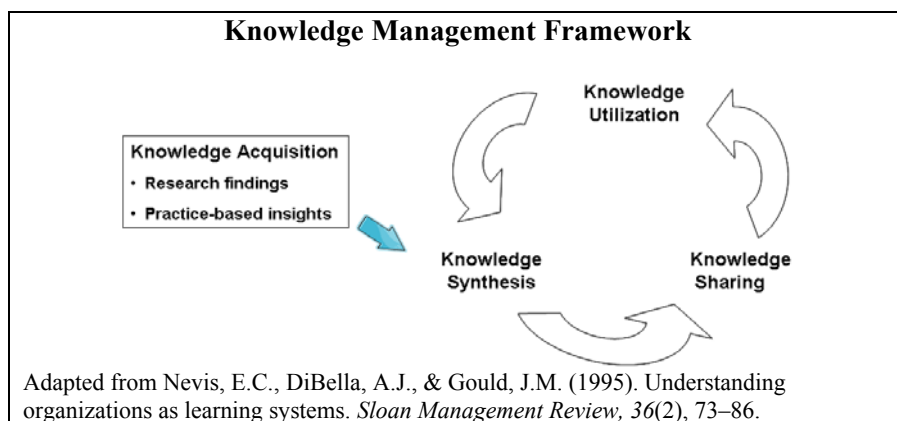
Knowledge Management Framework

Knowledge Acquisition
• Research findings
• Practice-based insights

Knowledge Utilization

Knowledge Synthesis

Knowledge Sharing

Adapted from Nevis, E.C., DiBella, A.J., & Gould, J.M. (1995). Understanding organizations as learning systems. Sloan Management Review, 36(2), 73–86.